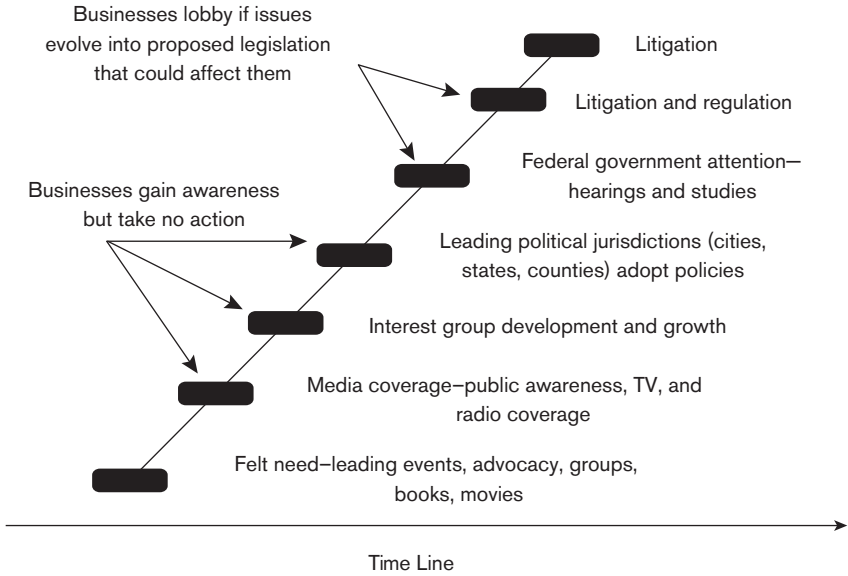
Businesses lobby if issues evolve into proposed legislation that could affect them

Litigation

Litigation and regulation

Federal government attention—hearings and studies

Businesses gain awareness but take no action

Leading political jurisdictions (cities, states, counties) adopt policies

Interest group development and growth

Media coverage–public awareness, TV, and radio coverage

Felt need–leading events, advocacy, groups, books, movies

Time Line